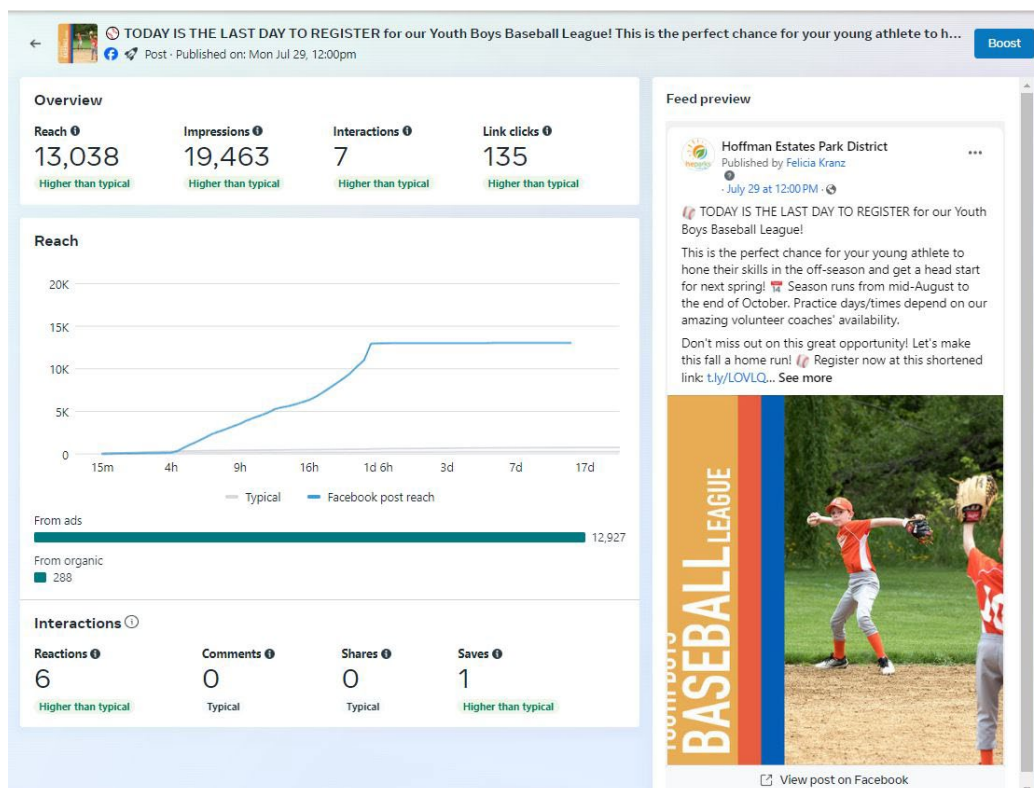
← TODAY IS THE LAST DAY TO REGISTER for our Youth Boys Baseball League! This is the perfect chance for your young athlete to h...
Post · Published on: Mon Jul 29, 12:00pm

Boost

Overview

Reach
13,038
Higher than typical

Impressions
19,463
Higher than typical

Interactions
7
Higher than typical

Link clicks
135
Higher than typical

Reach

20K
15K
10K
5K
0
15m 4h 9h 16h 1d 6h 3d 7d 17d

Typical
Facebook post reach

From ads
12,927
From organic
288

Interactions

Reactions
6
Higher than typical

Comments
0
Typical

Shares
0
Typical

Saves
1
Higher than typical

Feed preview

Hoffman Estates Park District
Published by Felicia Kranz
· July 29 at 12:00 PM ·

TODAY IS THE LAST DAY TO REGISTER for our Youth Boys Baseball League!

This is the perfect chance for your young athlete to hone their skills in the off-season and get a head start for next spring! Season runs from mid-August to the end of October. Practice days/times depend on our amazing volunteer coaches' availability.

Don't miss out on this great opportunity! Let's make this fall a home run! Register now at this shortened link: t.ly/LOVLQ... See more

YOUTH BOYS BASEBALL LEAGUE

View post on Facebook